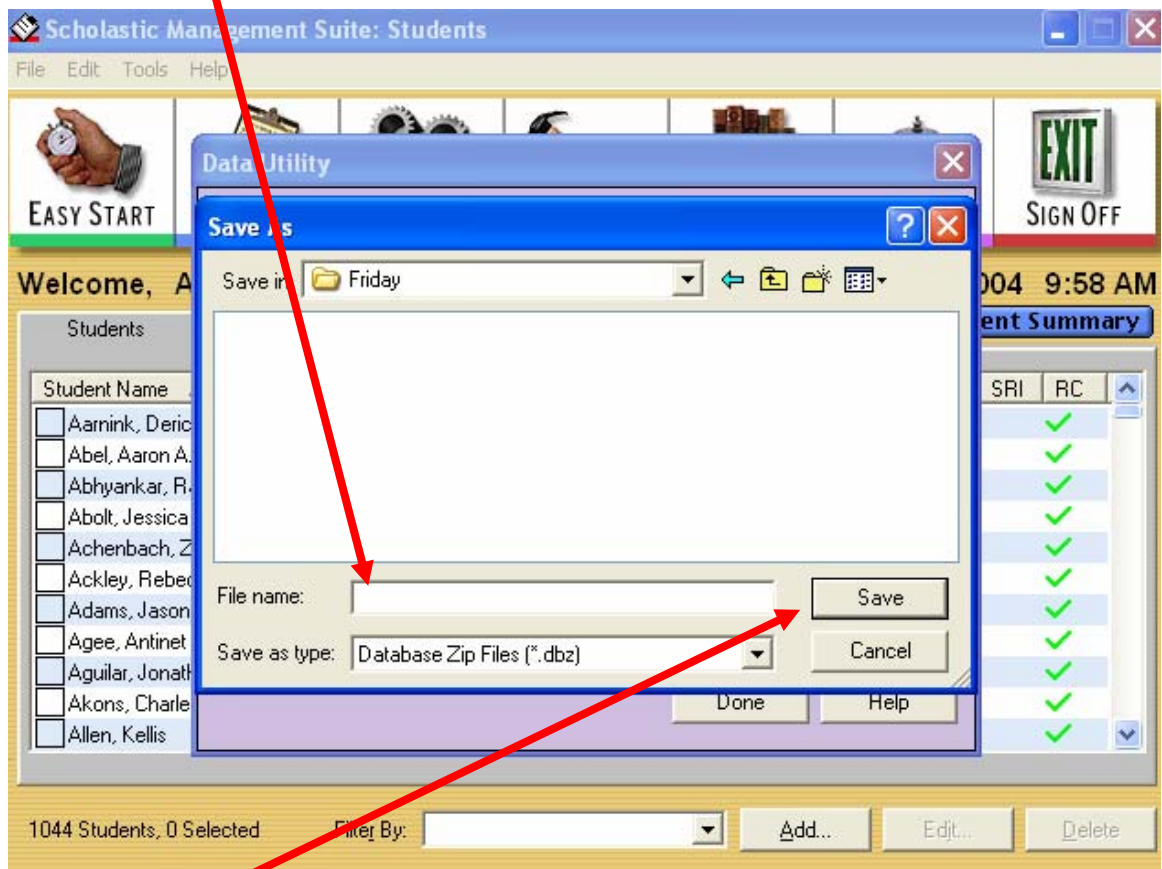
Scholastic Management Suite: Students

File Edit Tools Help

EASY START

EXIT

SIGN OFF

Welcome, A

004 9:58 AM

Students

ent Summary

Student Name

SRI

RC

Aarnink, Deric
Abel, Aaron A.
Abhyankar, R
Abolt, Jessica
Achenbach, Z
Ackley, Rebe
Adams, Jason
Agee, Antinet
Aguilar, Jonath
Akons, Charle
Allen, Kellis

Data Utility

Save As

Save in: Friday

File name:

Save as type: Database Zip Files (*.dbz)

Save

Cancel

Done

Help

1044 Students, 0 Selected

Filter By:

Add...

Edit...

Delete